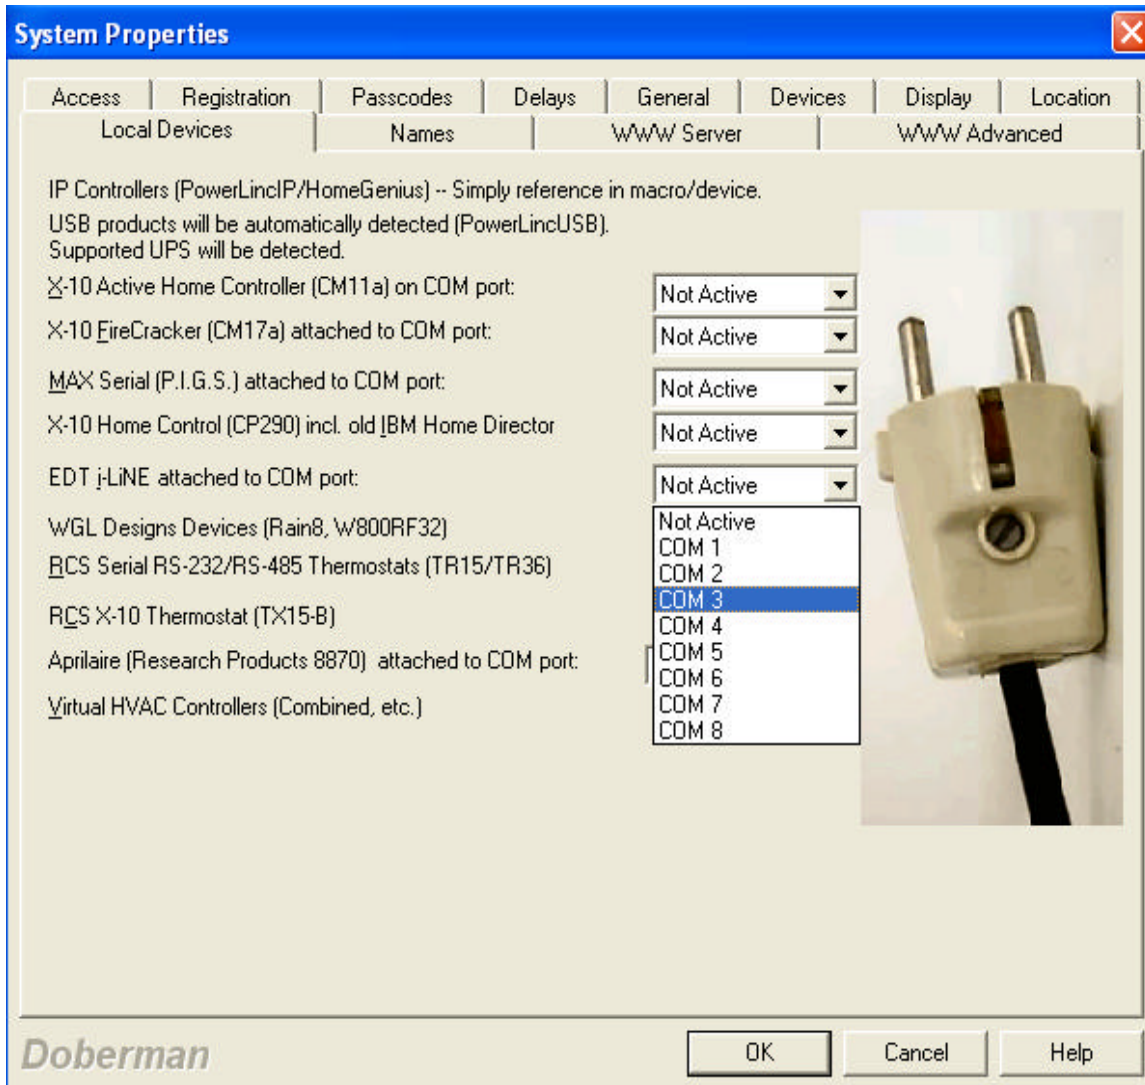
System Properties

Access | Registration | Passcodes | Delays | General | Devices | Display | Location
Local Devices | Names | WWW Server | WWW Advanced

IP Controllers (PowerLincIP/HomeGenius) -- Simply reference in macro/device.
USB products will be automatically detected (PowerLincUSB).
Supported UPS will be detected.

X-10 Active Home Controller (CM11a) on COM port: Not Active
X-10 FireCracker (CM17a) attached to COM port: Not Active
MAX Serial (P.I.G.S.) attached to COM port: Not Active
X-10 Home Control (CP290) incl. old IBM Home Director Not Active
EDT i-LiNE attached to COM port: Not Active
WGL Designs Devices (Rain8, W800RF32)
RCS Serial RS-232/RS-485 Thermostats (TR15/TR36)
RCS X-10 Thermostat (TX15-B)
Aprilaire (Research Products 8870) attached to COM port:
Virtual HVAC Controllers (Combined, etc.)

Not Active
COM 1
COM 2
COM 3
COM 4
COM 5
COM 6
COM 7
COM 8

Doberman
OK
Cancel
Help